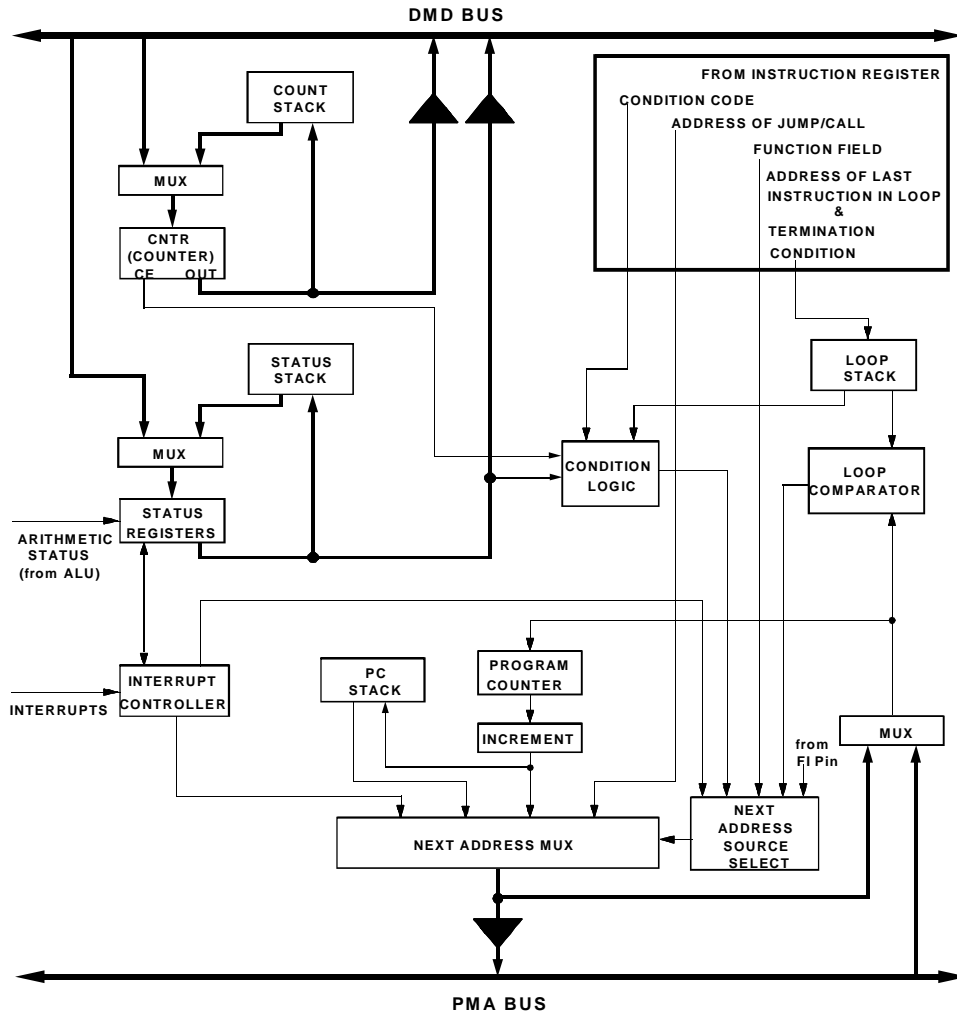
DMD BUS

FROM INSTRUCTION REGISTER

CONDITION CODE

ADDRESS OF JUMP/CALL

FUNCTION FIELD

ADDRESS OF LAST INSTRUCTION IN LOOP & TERMINATION CONDITION

COUNT STACK

MUX

CNTR (COUNTER) CE OUT

STATUS STACK

MUX

STATUS REGISTERS

ARITHMETIC STATUS (from ALU)

CONDITION LOGIC

LOOP STACK

LOOP COMPARATOR

INTERRUPT CONTROLLER

INTERRUPTS

PC STACK

PROGRAM COUNTER

INCREMENT

from FI Pin

MUX

NEXT ADDRESS MUX

NEXT ADDRESS SOURCE SELECT

PMA BUS